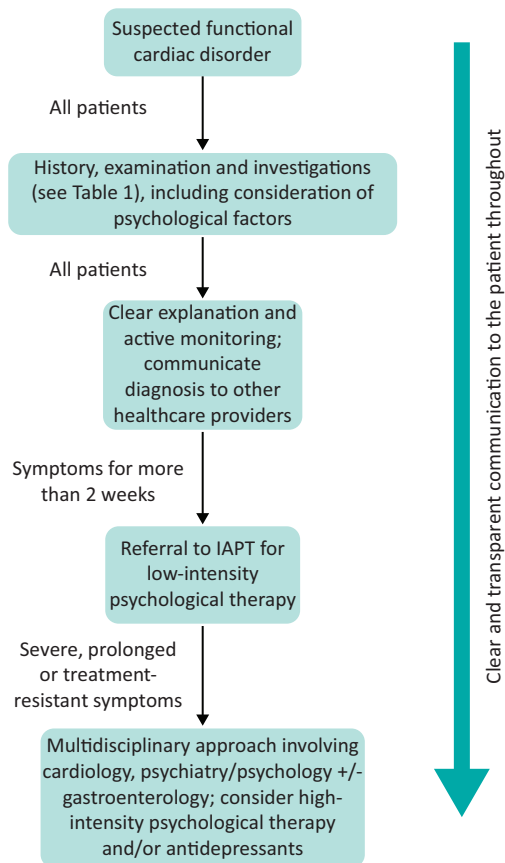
Suspected functional cardiac disorder

All patients

History, examination and investigations (see Table 1), including consideration of psychological factors

All patients

Clear explanation and active monitoring; communicate diagnosis to other healthcare providers

Symptoms for more than 2 weeks

Referral to IAPT for low-intensity psychological therapy

Severe, prolonged or treatment-resistant symptoms

Multidisciplinary approach involving cardiology, psychiatry/psychology +/- gastroenterology; consider high-intensity psychological therapy and/or antidepressants

Clear and transparent communication to the patient throughout